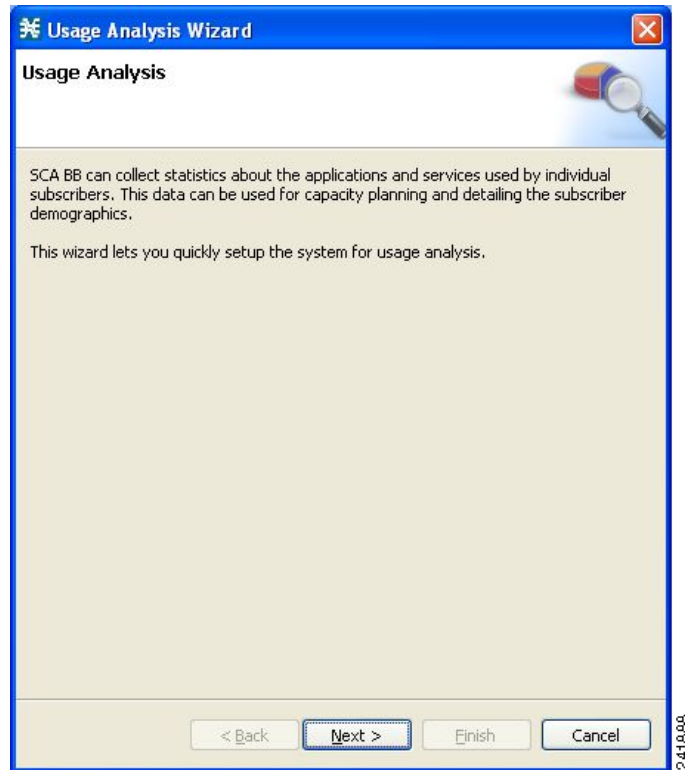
Usage Analysis Wizard

Usage Analysis

SCA BB can collect statistics about the applications and services used by individual subscribers. This data can be used for capacity planning and detailing the subscriber demographics.

This wizard lets you quickly setup the system for usage analysis.

< Back

Next >

Finish

Cancel

241809